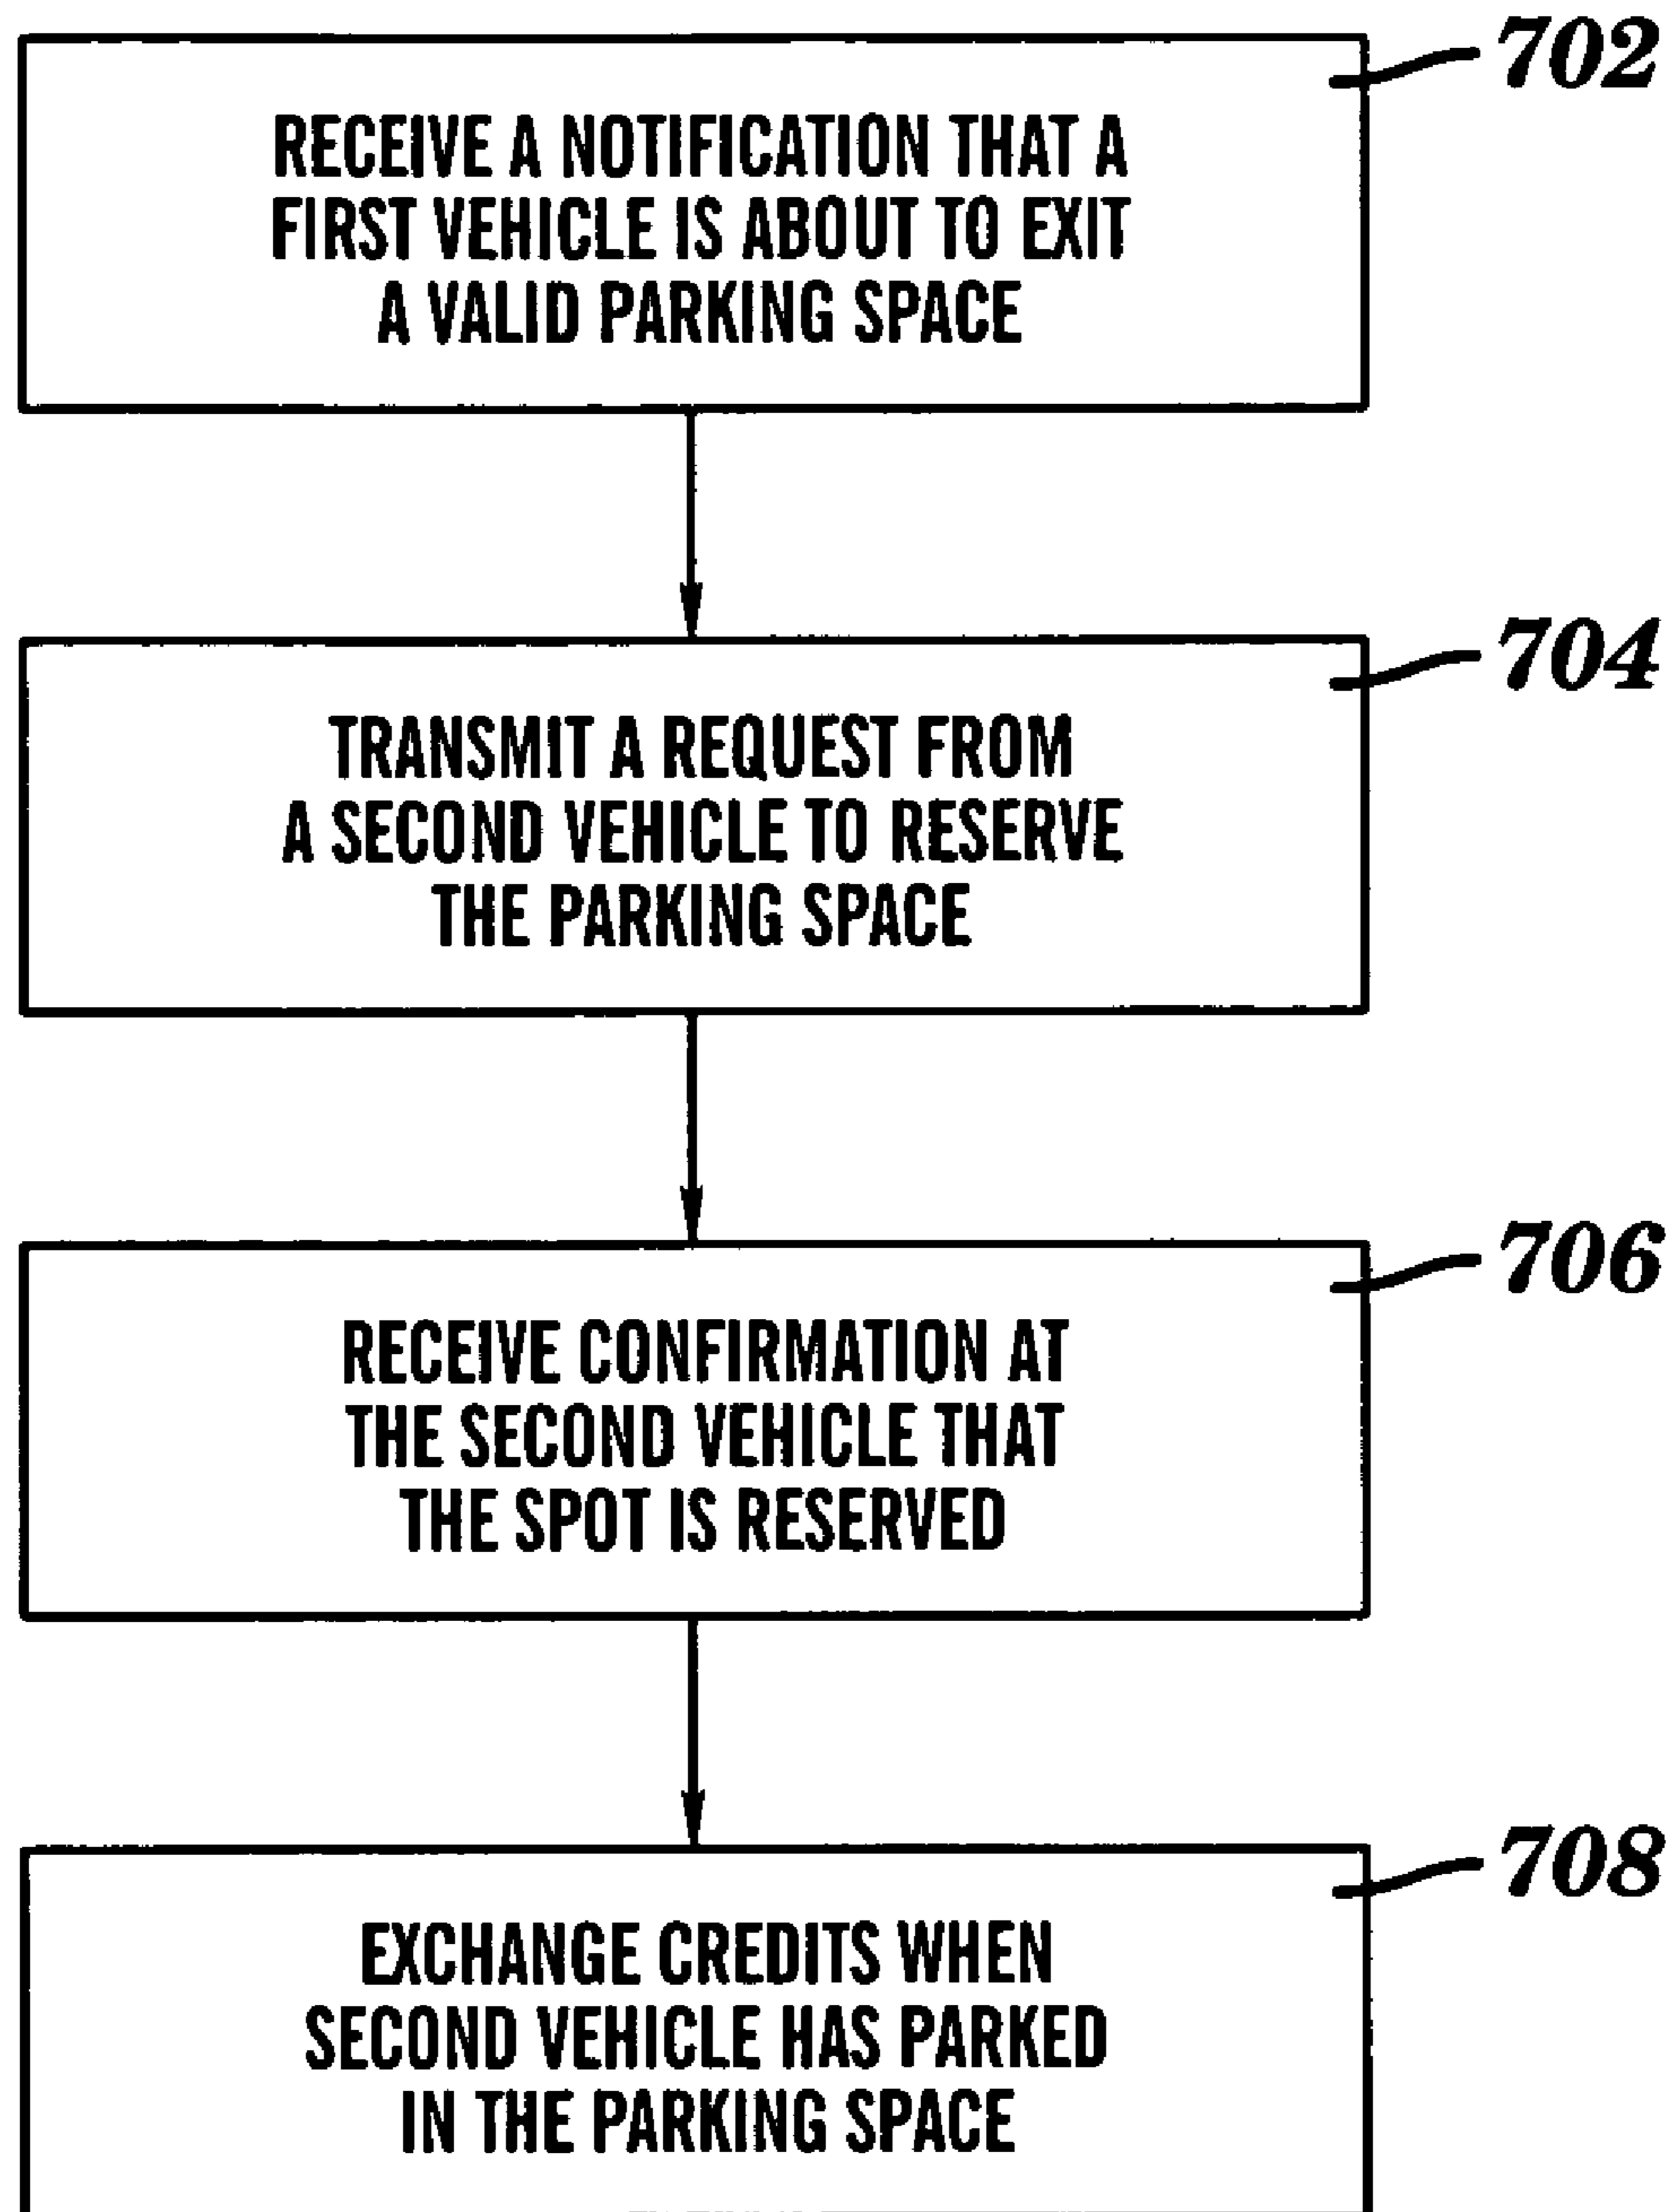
702
RECEIVE A NOTIFICATION THAT A FIRST VEHICLE IS ABOUT TO EXIT A VALID PARKING SPACE

704
TRANSMIT A REQUEST FROM A SECOND VEHICLE TO RESERVE THE PARKING SPACE

706
RECEIVE CONFIRMATION AT THE SECOND VEHICLE THAT THE SPOT IS RESERVED

708
EXCHANGE CREDITS WHEN SECOND VEHICLE HAS PARKED IN THE PARKING SPACE